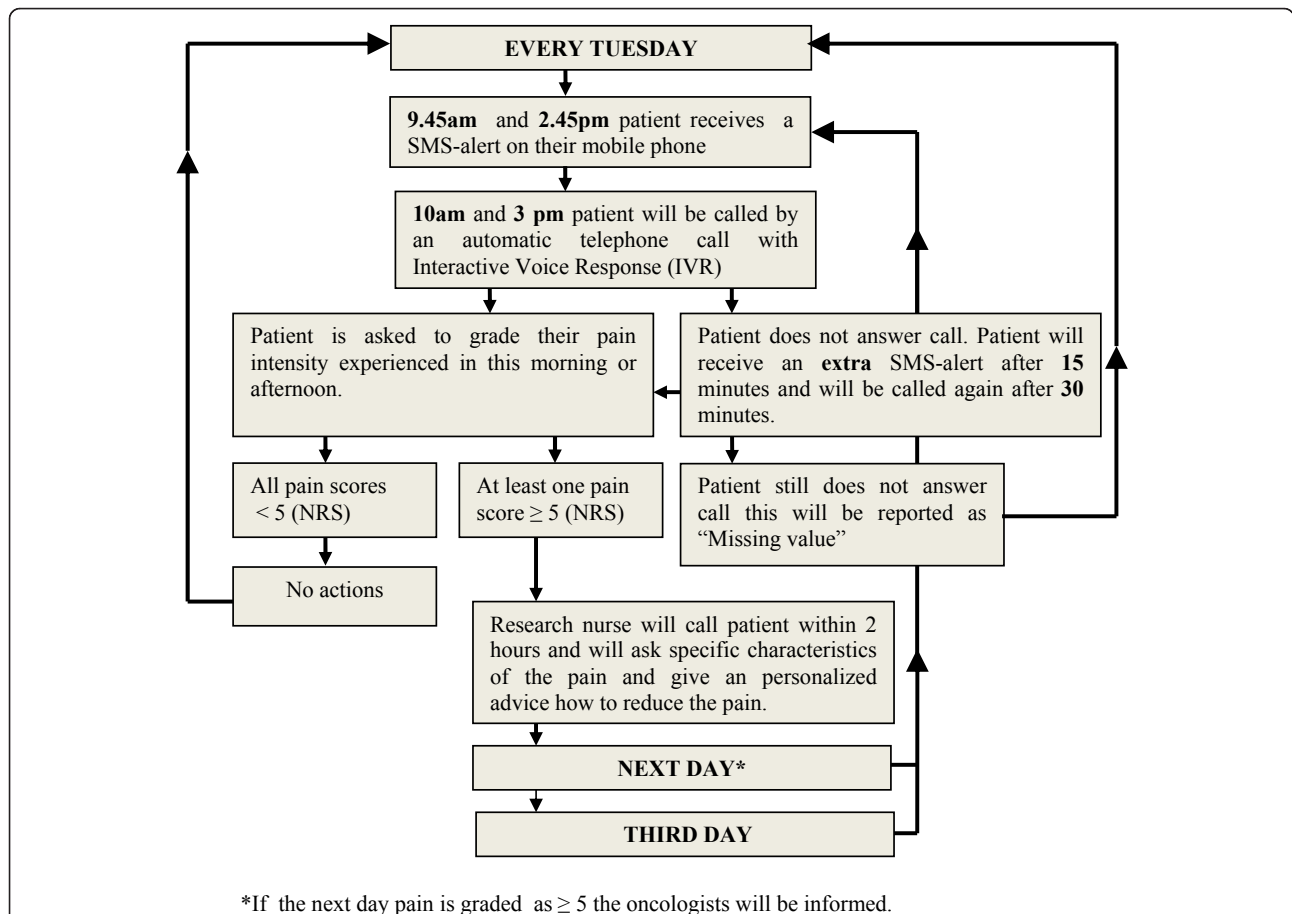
EVERY TUESDAY

9.45am and 2.45pm patient receives a SMS-alert on their mobile phone

10am and 3 pm patient will be called by an automatic telephone call with Interactive Voice Response (IVR)

Patient is asked to grade their pain intensity experienced in this morning or afternoon.

Patient does not answer call. Patient will receive an extra SMS-alert after 15 minutes and will be called again after 30 minutes.

All pain scores $< 5$ (NRS)

At least one pain score $\geq 5$ (NRS)

Patient still does not answer call this will be reported as "Missing value"

No actions

Research nurse will call patient within 2 hours and will ask specific characteristics of the pain and give an personalized advice how to reduce the pain.

NEXT DAY*

THIRD DAY

*If the next day pain is graded as $\geq 5$ the oncologists will be informed.